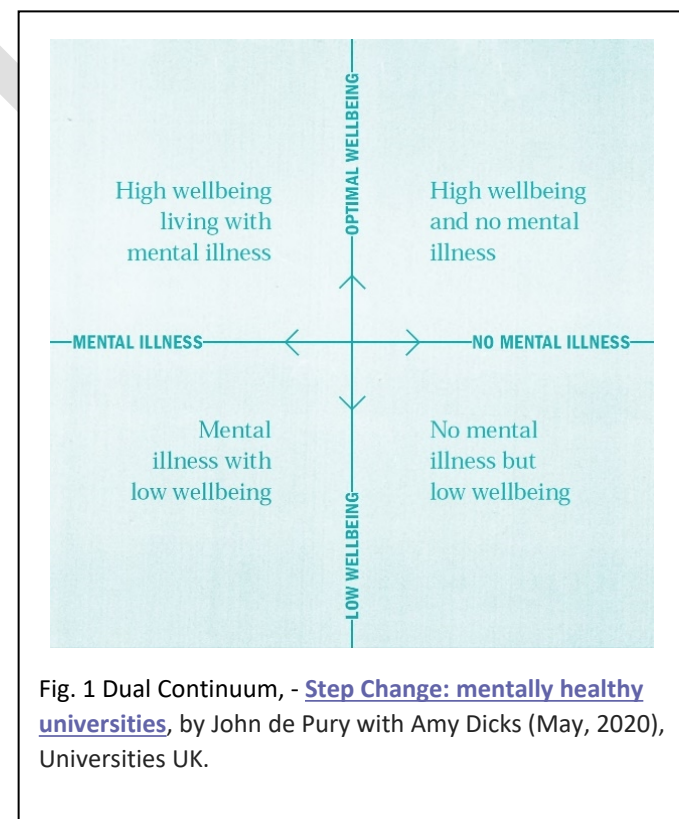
OPTIMAL WELLBEING

High wellbeing living with mental illness

High wellbeing and no mental illness

MENTAL ILLNESS

NO MENTAL ILLNESS

Mental illness with low wellbeing

No mental illness but low wellbeing

LOW WELLBEING

Fig. 1 Dual Continuum, - Step Change: mentally healthy universities, by John de Pury with Amy Dicks (May, 2020), Universities UK.